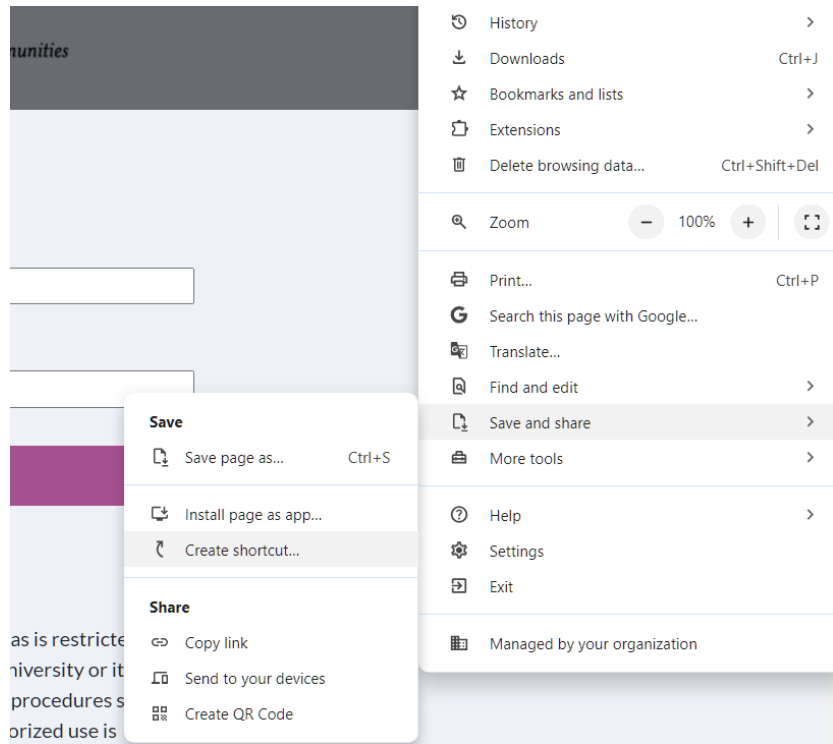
nunities

History >
Downloads Ctrl+J
Bookmarks and lists >
Extensions >
Delete browsing data... Ctrl+Shift+Del

Zoom – 100% +

Print... Ctrl+P
Search this page with Google...
Translate...
Find and edit >
Save and share >
More tools >

Help >
Settings
Exit

Managed by your organization

Save
Save page as... Ctrl+S

Install page as app...
Create shortcut...

Share
Copy link
Send to your devices
Create QR Code

as is restricte
niversity or it
procedures s
orized use is